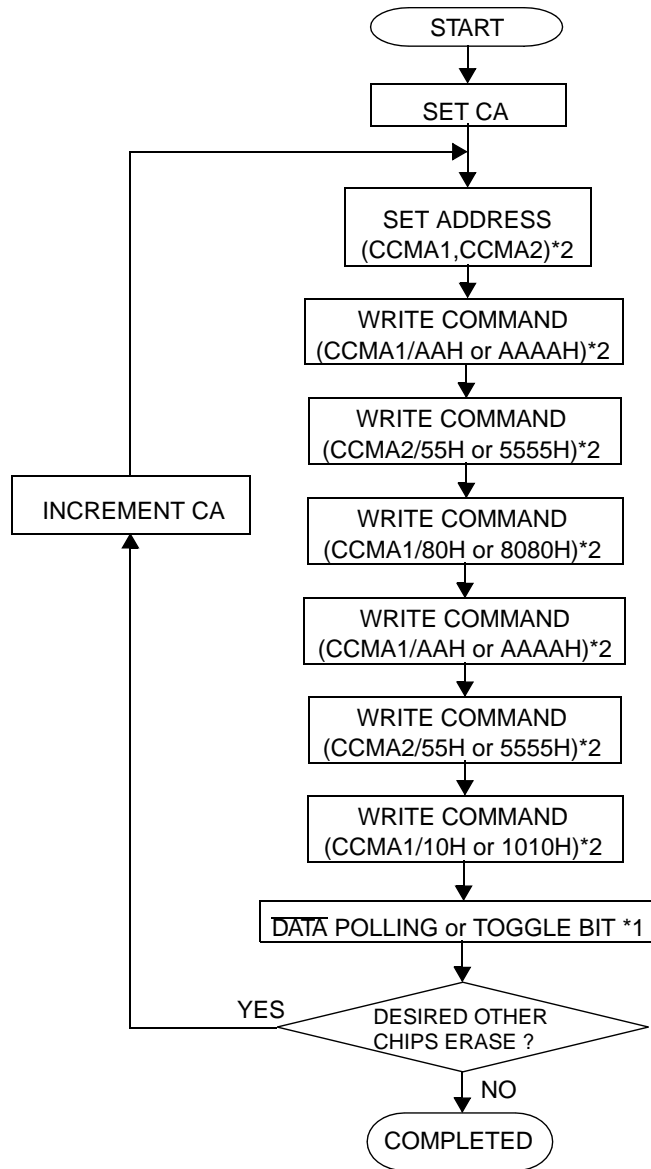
START

SET CA

SET ADDRESS (CCMA1,CCMA2)*2

WRITE COMMAND (CCMA1/AAH or AAAAH)*2

WRITE COMMAND (CCMA2/55H or 5555H)*2

INCREMENT CA

WRITE COMMAND (CCMA1/80H or 8080H)*2

WRITE COMMAND (CCMA1/AAH or AAAAH)*2

WRITE COMMAND (CCMA2/55H or 5555H)*2

WRITE COMMAND (CCMA1/10H or 1010H)*2

$\overline{\text{DATA}}$ POLLING or TOGGLE BIT *1

YES

DESIRED OTHER CHIPS ERASE ?

NO

COMPLETED